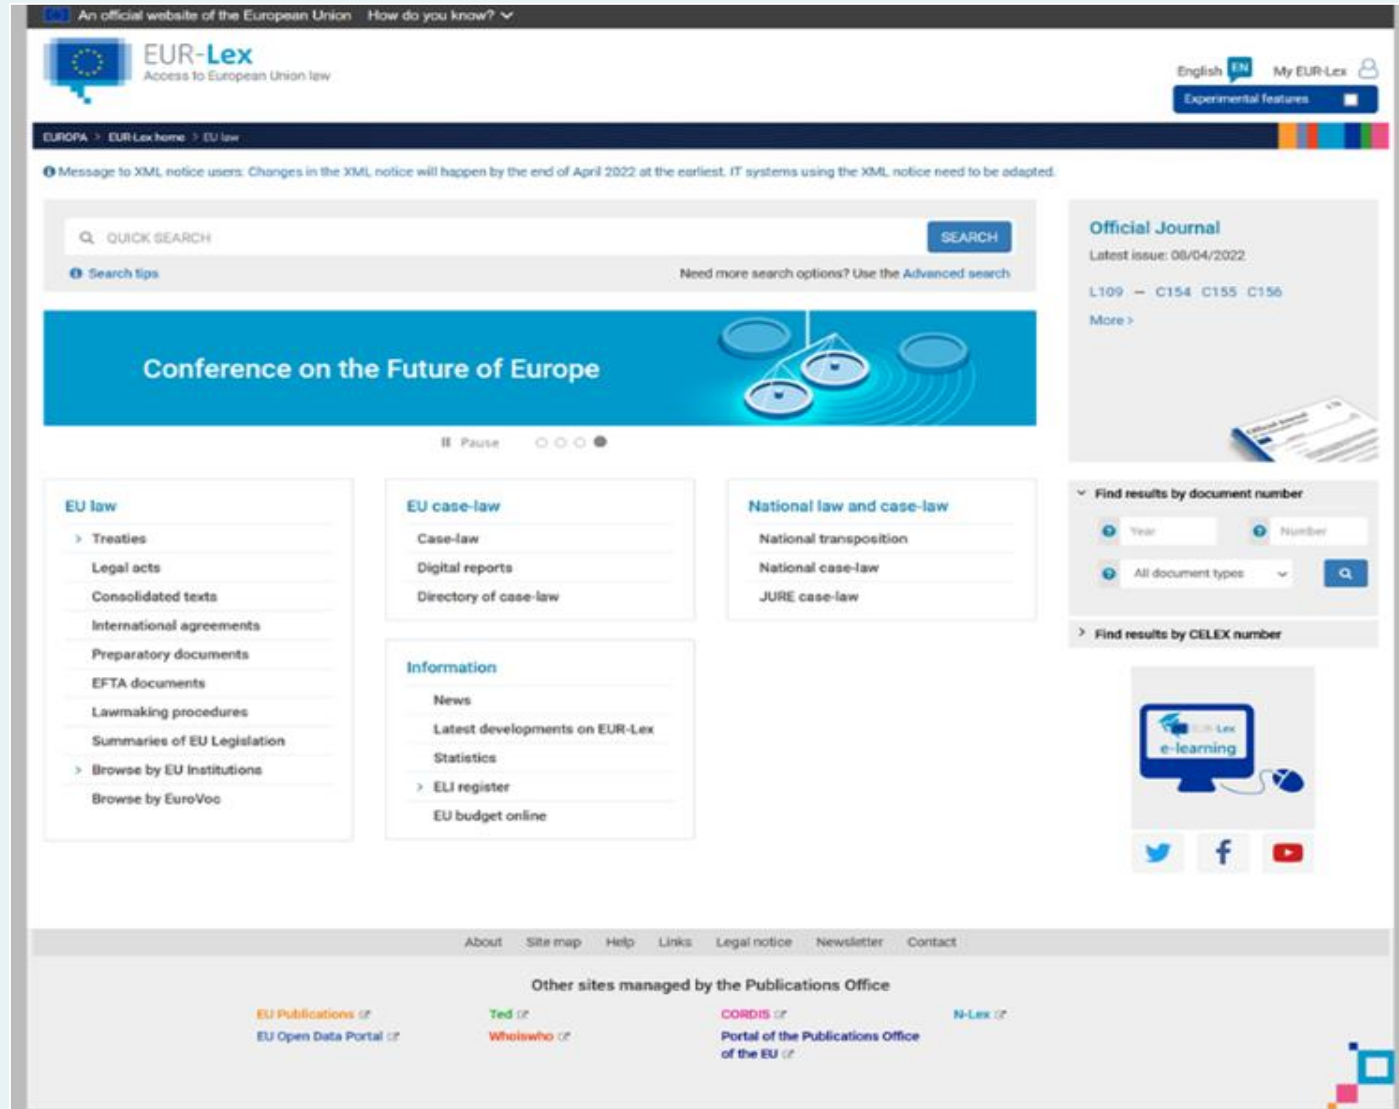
An official website of the European Union How do you know?

EUR-Lex
Access to European Union law

English EN My EUR-Lex
Experimental features

EUROPA > EUR-Lex home > EU law

Message to XML notice users: Changes in the XML notice will happen by the end of April 2022 at the earliest. IT systems using the XML notice need to be adapted.

QUICK SEARCH SEARCH
Search tips
Need more search options? Use the Advanced search

Conference on the Future of Europe

Pause

Official Journal
Latest issue: 08/04/2022
L109 — C154 C155 C156
More >

EU law
Treaties
Legal acts
Consolidated texts
International agreements
Preparatory documents
EFTA documents
Lawmaking procedures
Summaries of EU Legislation
Browse by EU Institutions
Browse by EuroVoc

EU case-law
Case-law
Digital reports
Directory of case-law

Information
News
Latest developments on EUR-Lex
Statistics
ELI register
EU budget online

National law and case-law
National transposition
National case-law
JURE case-law

Find results by document number
Year
Number
All document types

Find results by CELEX number

EUR-Lex
e-learning

About Site map Help Links Legal notice Newsletter Contact

Other sites managed by the Publications Office

EU Publications
EU Open Data Portal
Ted
Whoiswho
CORDIS
Portal of the Publications Office of the EU
N-Lex